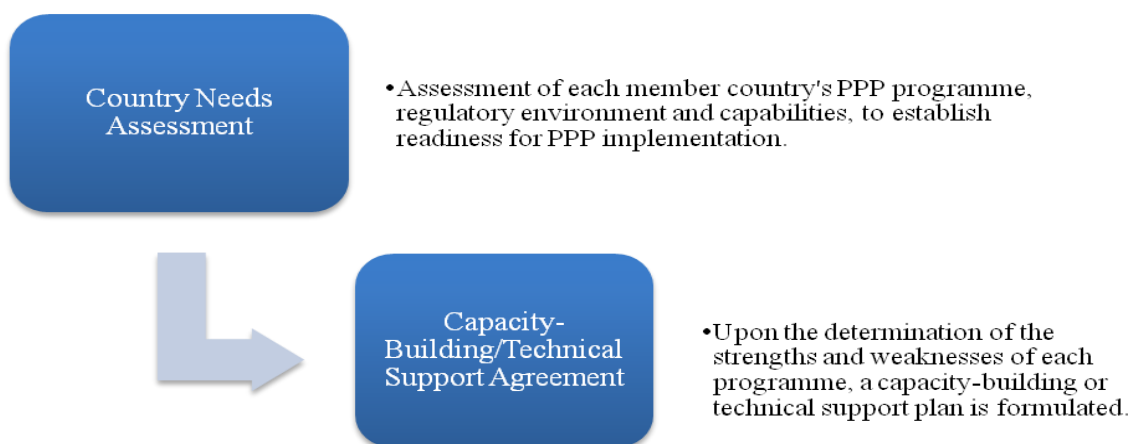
Country Needs Assessment

•Assessment of each member country's PPP programme, regulatory environment and capabilities, to establish readiness for PPP implementation.

Capacity-Building/Technical Support Agreement

•Upon the determination of the strengths and weaknesses of each programme, a capacity-building or technical support plan is formulated.